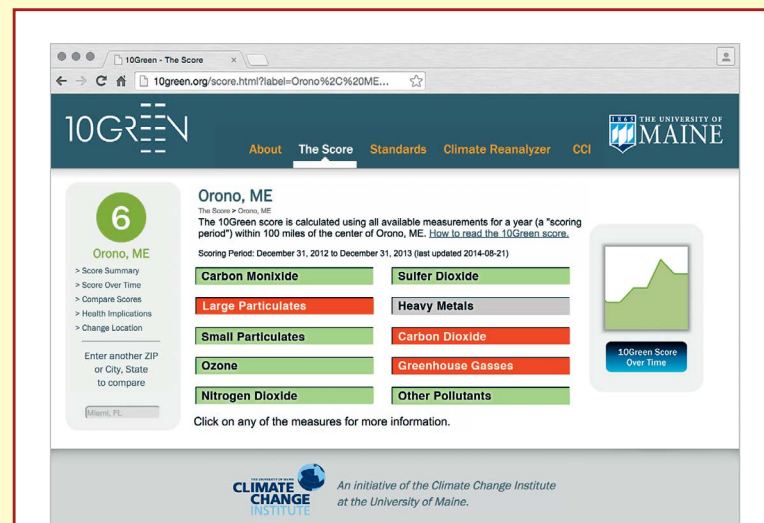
10Green - The Score ×

10green.org/score.html?label=Orono%2C%20ME...

10GREEN

About The Score Standards Climate Reanalyzer CCI

1865 THE UNIVERSITY OF MAINE

6

Orono, ME

> Score Summary
> Score Over Time
> Compare Scores
> Health Implications
> Change Location

Enter another ZIP or City, State to compare

Miami, FL

Orono, ME

The Score > Orono, ME

The 10Green score is calculated using all available measurements for a year (a "scoring period") within 100 miles of the center of Orono, ME. How to read the 10Green score.

Scoring Period: December 31, 2012 to December 31, 2013 (last updated 2014-08-21)

| | |
|---|---|
| Carbon Monixide | Sulfer Dioxide |
| Large Particulates | Heavy Metals |
| Small Particulates | Carbon Dioxide |
| Ozone | Greenhouse Gasses |
| Nitrogen Dioxide | Other Pollutants |

Click on any of the measures for more information.

10Green Score Over Time

THE UNIVERSITY OF MAINE CLIMATE CHANGE INSTITUTE

An initiative of the Climate Change Institute at the University of Maine.